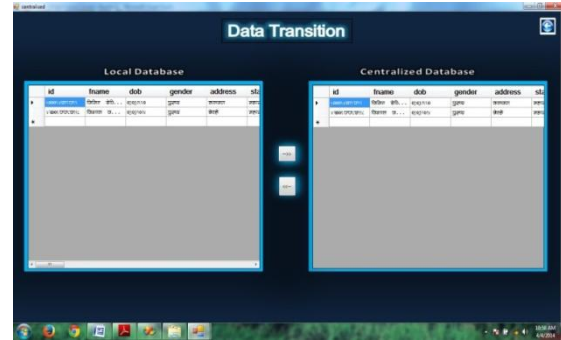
centralised

Data Transition

Local Database

| | id | fname | dob | gender | address | sta |
|---|---|---|---|---|---|---|
| ▸ | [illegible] | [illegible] | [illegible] | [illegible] | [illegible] | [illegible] |
| | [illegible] | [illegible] | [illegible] | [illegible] | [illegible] | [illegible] |
| * | | | | | | |

Centralized Database

| | id | fname | dob | gender | address | sta |
|---|---|---|---|---|---|---|
| ▸ | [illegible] | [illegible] | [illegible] | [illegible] | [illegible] | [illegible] |
| | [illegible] | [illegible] | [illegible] | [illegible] | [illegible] | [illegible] |
| * | | | | | | |

-->

<--

10:50 AM
6/4/2014